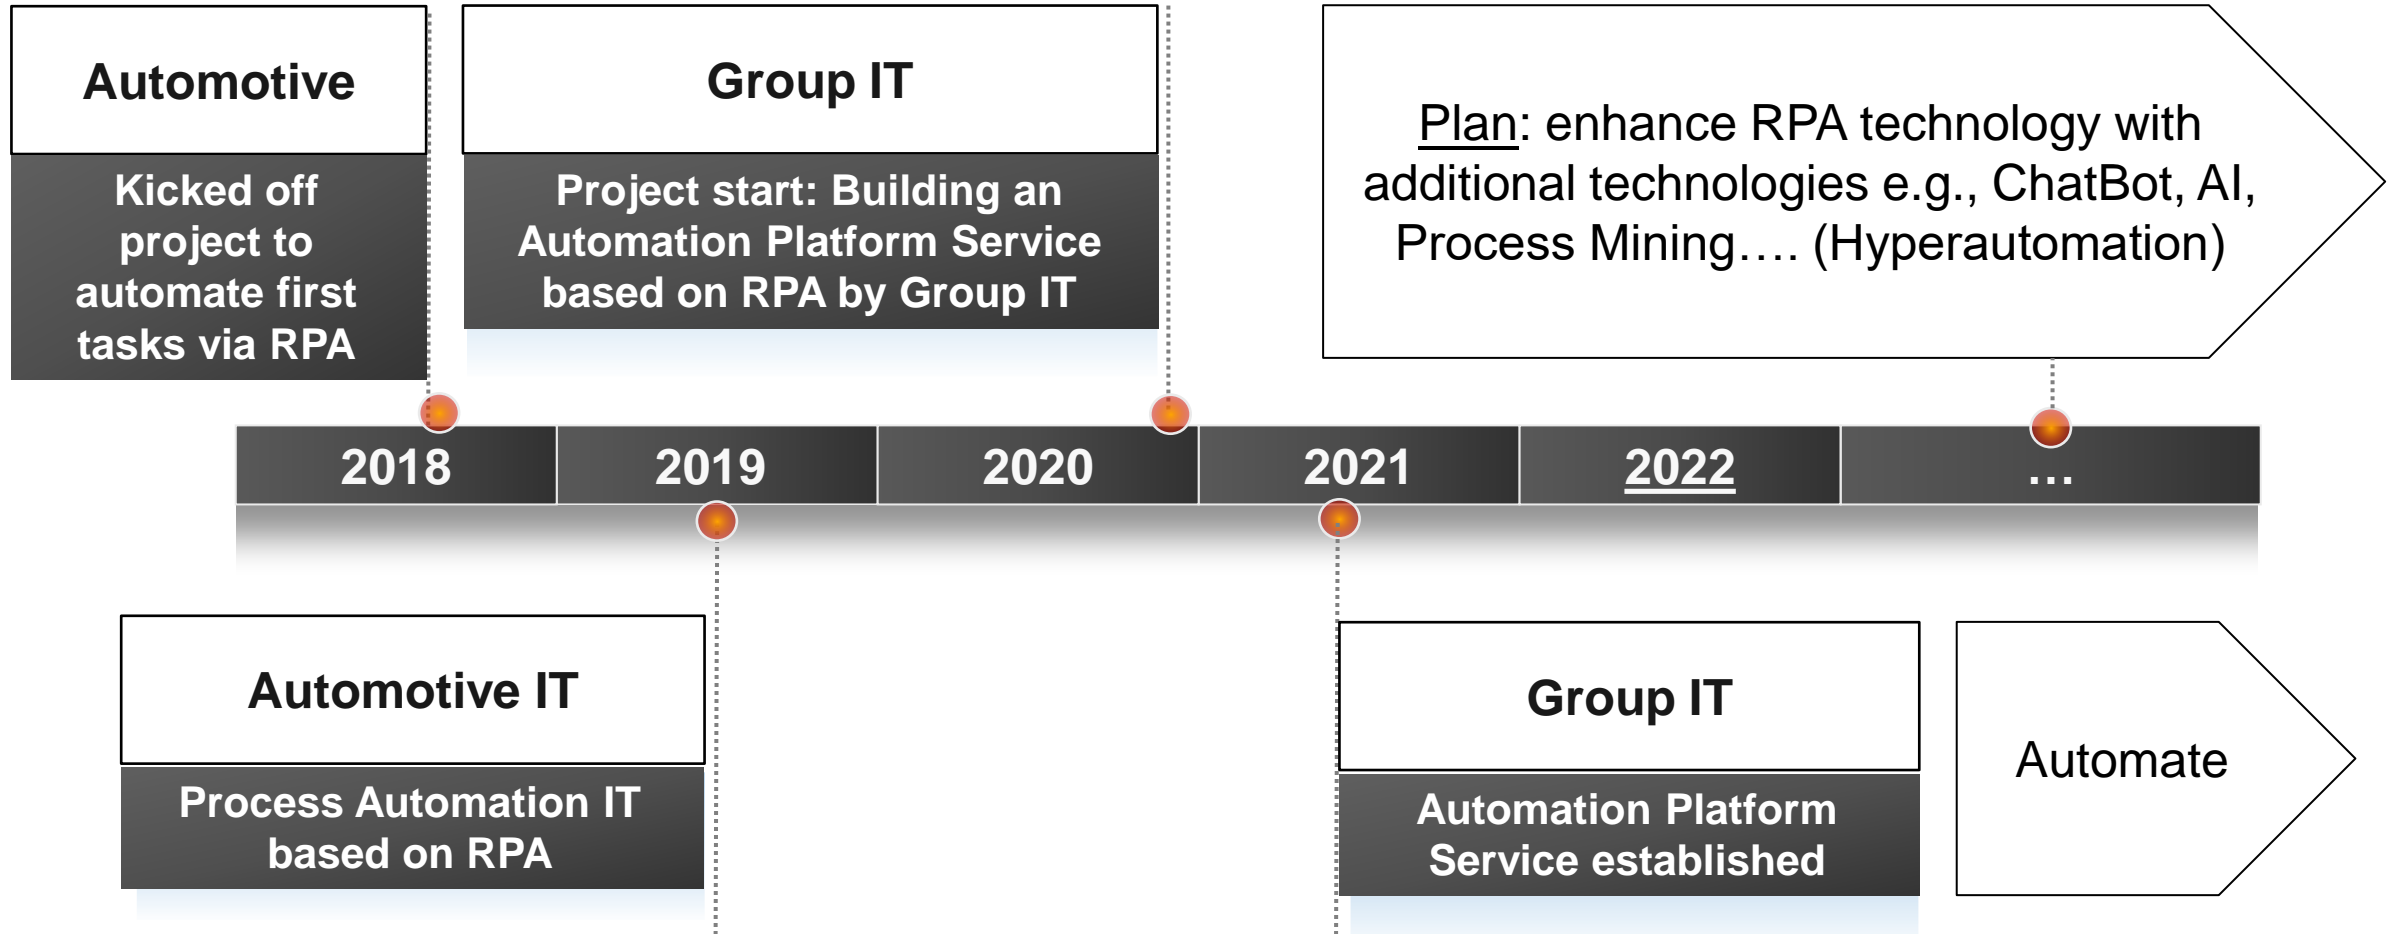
Automotive

Kicked off project to automate first tasks via RPA

Group IT

Project start: Building an Automation Platform Service based on RPA by Group IT

Plan: enhance RPA technology with additional technologies e.g., ChatBot, AI, Process Mining…. (Hyperautomation)

| 2018 | 2019 | 2020 | 2021 | 2022 | … |
|---|---|---|---|---|---|

Automotive IT

Process Automation IT based on RPA

Group IT

Automation Platform Service established

Automate